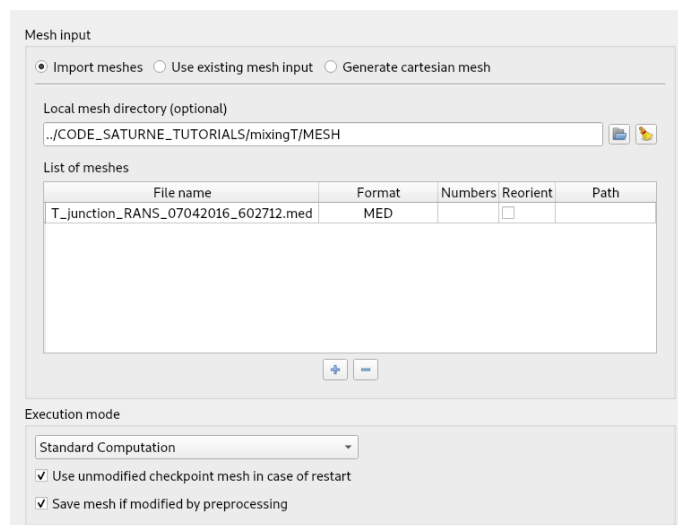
Mesh input

Import meshes  Use existing mesh input  Generate cartesian mesh

Local mesh directory (optional)

../CODE_SATURNE_TUTORIALS/mixingT/MESH

List of meshes

| File name | Format | Numbers | Reorient | Path |
|---|---|---|---|---|
| T_junction_RANS_07042016_602712.med | MED | | | |

Execution mode

Standard Computation

Use unmodified checkpoint mesh in case of restart

Save mesh if modified by preprocessing